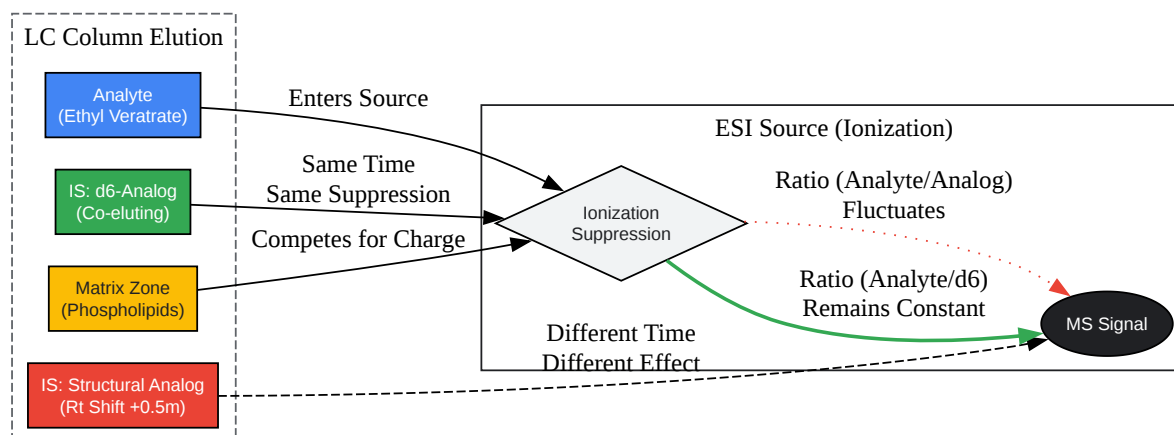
LC Column Elution

Analyte
(Ethyl Veratrate)

IS: d6-Analog
(Co-eluting)

Matrix Zone
(Phospholipids)

IS: Structural Analog
(Rt Shift +0.5m)

Enters Source

Same Time
Same Suppression

Competes for Charge

ESI Source (Ionization)

Ionization
Suppression

Ratio (Analyte/Analog)
Fluctuates

Ratio (Analyte/d6)
Remains Constant

Different Time
Different Effect

MS Signal